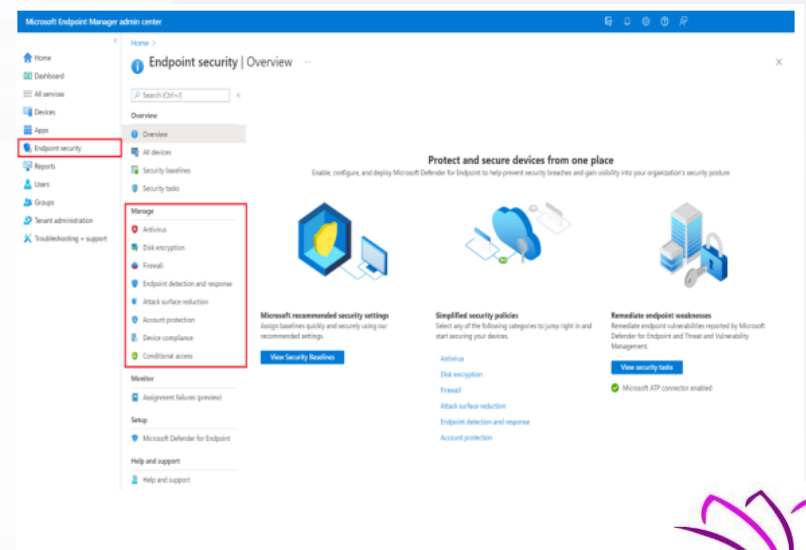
Microsoft Endpoint Manager admin center

Home
Dashboard
All services
Devices
Apps
Endpoint security
Reports
Users
Groups
Tenant administration
Troubleshooting + support

Home >

Endpoint security | Overview ...

Search (Ctrl+/)

Overview
Overview
All devices
Security baselines
Security tasks

Manage
Antivirus
Disk encryption
Firewall
Endpoint detection and response
Attack surface reduction
Account protection
Device compliance
Conditional access

Monitor
Assignment failures (preview)

Setup
Microsoft Defender for Endpoint

Help and support
Help and support

Protect and secure devices from one place

Enable, configure, and deploy Microsoft Defender for Endpoint to help prevent security breaches and gain visibility into your organization's security posture

Microsoft recommended security settings
Assign baselines quickly and securely using our recommended settings.

View Security Baselines

Simplified security policies
Select any of the following categories to jump right in and start securing your devices.

Antivirus
Disk encryption
Firewall
Attack surface reduction
Endpoint detection and response
Account protection

Remediate endpoint weaknesses
Remediate endpoint vulnerabilities reported by Microsoft Defender for Endpoint and Threat and Vulnerability Management.

View security tasks

Microsoft ATP connector enabled